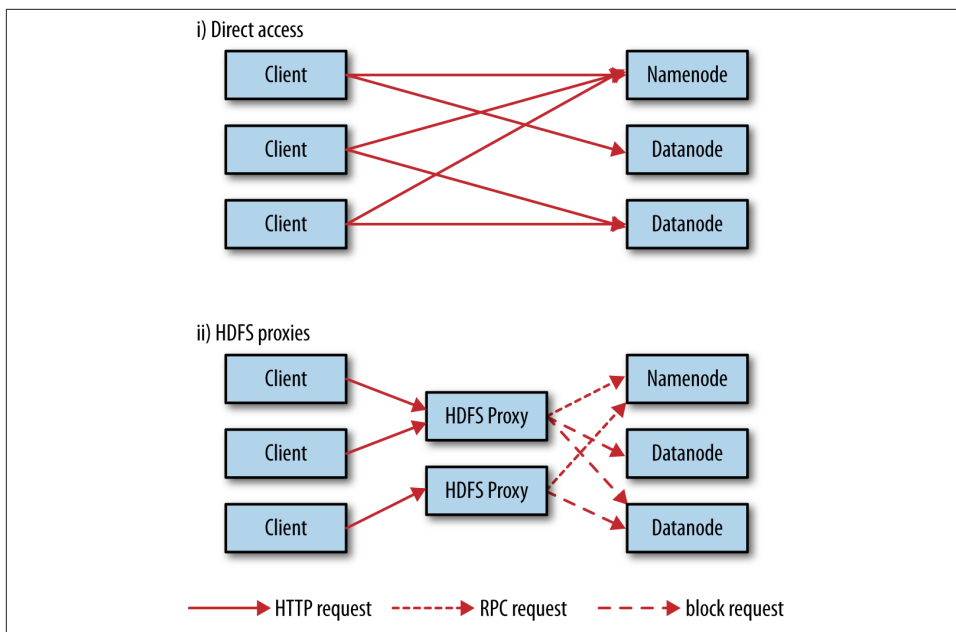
i) Direct access

Client

Client

Client

Namenode

Datanode

Datanode

ii) HDFS proxies

Client

Client

Client

HDFS Proxy

HDFS Proxy

Namenode

Datanode

Datanode

HTTP request

RPC request

block request